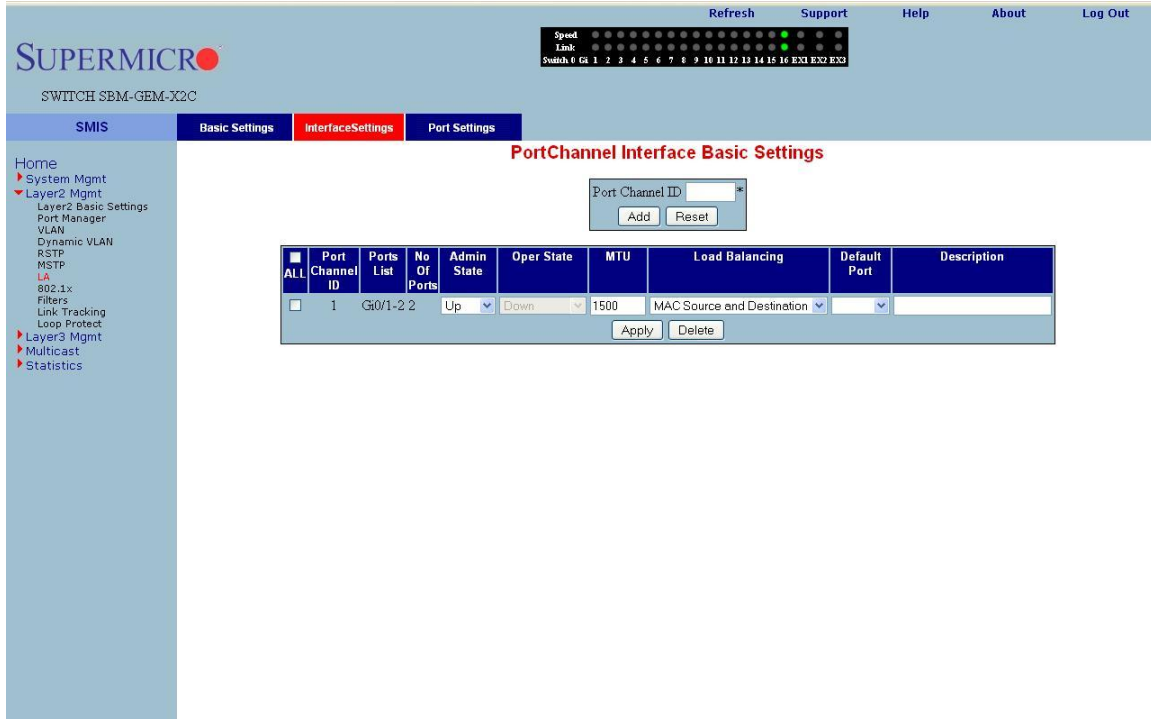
Refresh Support Help About Log Out

Speed
Link
Switch 0 Gi 1 2 3 4 5 6 7 8 9 10 11 12 13 14 15 16 EX1 EX2 EX3

SUPERMICRO

SWITCH SBM-GEM-X2C

SMIS

Basic Settings InterfaceSettings Port Settings

Home
System Mgmt
Layer2 Mgmt
Layer2 Basic Settings
Port Manager
VLAN
Dynamic VLAN
RSTP
MSTP
LA
802.1x
Filters
Link Tracking
Loop Protect
Layer3 Mgmt
Multicast
Statistics

PortChannel Interface Basic Settings

Port Channel ID *

Add Reset

| ALL | Port Channel ID | Ports List | No Of Ports | Admin State | Oper State | MTU | Load Balancing | Default Port | Description |
|---|---|---|---|---|---|---|---|---|---|
| | 1 | Gi0/1-2 | 2 | Up | Down | 1500 | MAC Source and Destination | | |

Apply Delete